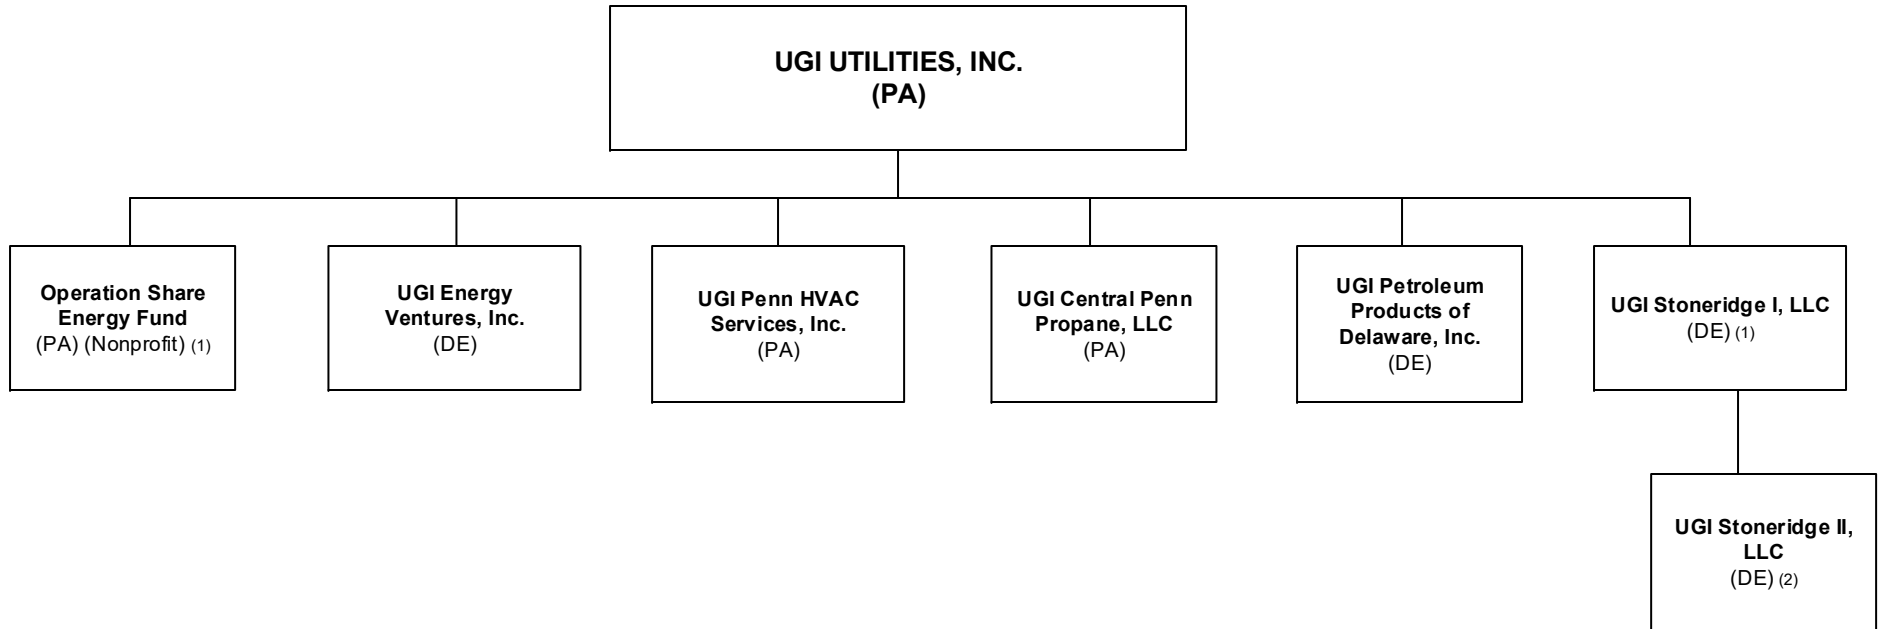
UGI UTILITIES, INC.
(PA)

Operation Share Energy Fund
(PA) (Nonprofit) (1)

UGI Energy Ventures, Inc.
(DE)

UGI Penn HVAC Services, Inc.
(PA)

UGI Central Penn Propane, LLC
(PA)

UGI Petroleum Products of Delaware, Inc.
(DE)

UGI Stoneridge I, LLC
(DE) (1)

UGI Stoneridge II, LLC
(DE) (2)